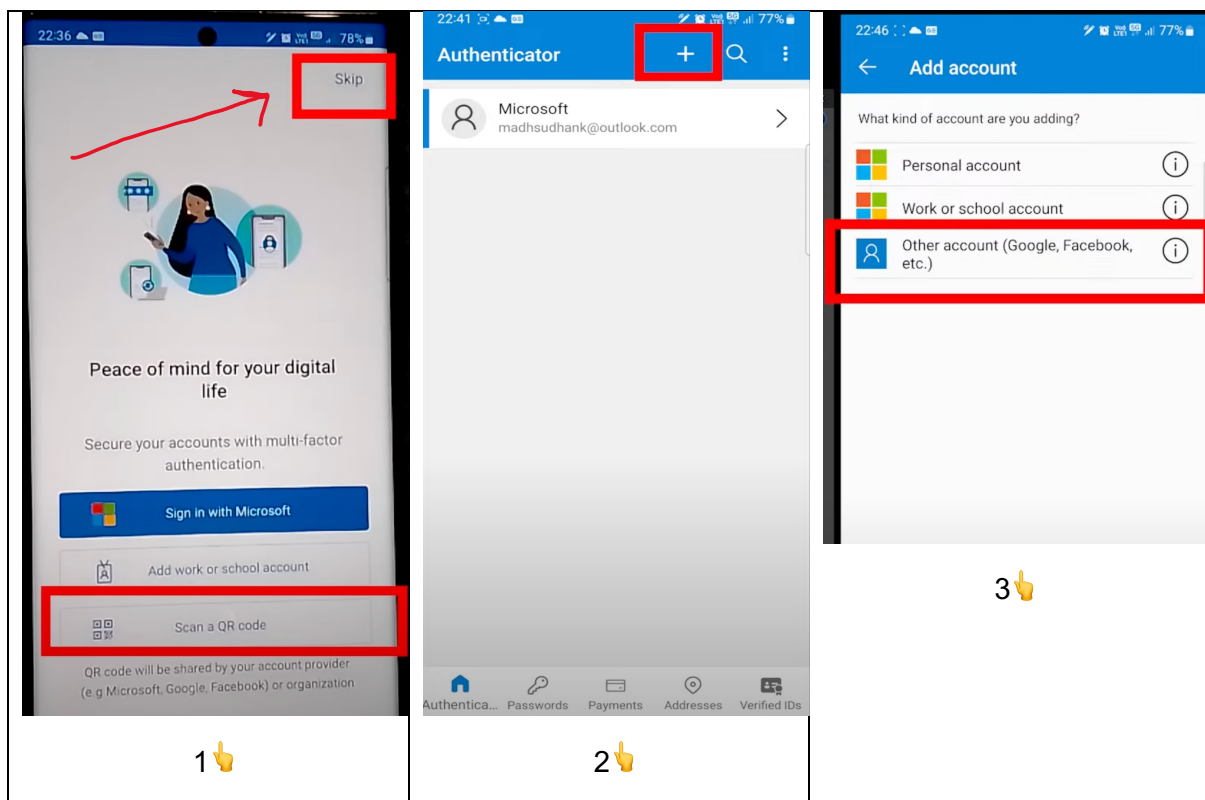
| 22:36 78% Skip Peace of mind for your digital life Secure your accounts with multi-factor authentication. Sign in with Microsoft Add work or school account Scan a QR code QR code will be shared by your account provider (e.g Microsoft, Google, Facebook) or organization | 22:41 77% Authenticator + Microsoft madhsudhank@outlook.com Authentica... Passwords Payments Addresses Verified IDs | 22:46 77% Add account What kind of account are you adding? Personal account Work or school account Other account (Google, Facebook, etc.) |
|---|---|---|
| 1👆 | 2👆 | 3👆 |